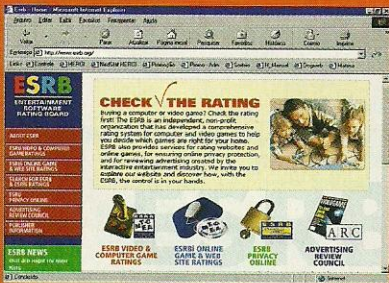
Esrb - Microsoft Internet Explorer

Archivo Edición Ver Favoritos Herramientas Ayuda

Vista Para Actualizar Página inicial Búsqueda Favoritos Historial Correo Imprimir

Dirección http://www.esrb.org/

Links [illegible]

ESRB

ENTERTAINMENT SOFTWARE RATING BOARD

ABOUT ESRB

ESRB VIDEO & COMPUTER GAME RATINGS

ESRBI ONLINE GAME & WEB SITE RATINGS

SEARCH FOR ESRB & ESRBI RATINGS

ESRB PRIVACY ONLINE

ADVERTISING REVIEW COUNCIL

PUBLISHER INFORMATION

ESRB NEWS

CHECK THE RATING

Buying a computer or video game? Check the rating first! The ESRB is an independent, non-profit organization that has developed a comprehensive rating system for computer and video games to help you decide which games are right for your home. ESRB also provides services for rating websites and online games, for ensuring online privacy protection, and for reviewing advertising created by the interactive entertainment industry. We invite you to explore our website and discover how, with the ESRB, the control is in your hands.

ESRB VIDEO & COMPUTER GAME RATINGS

ESRBI ONLINE GAME & WEB SITE RATINGS

ESRB PRIVACY ONLINE

ARC

ADVERTISING REVIEW COUNCIL

Completo

Internet